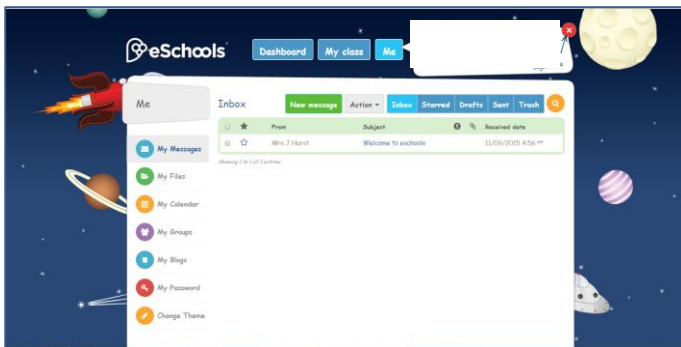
eSchools

Dashboard My class Me

Me

Inbox New message Action Inbox Starred Drafts Sent Trash

| | From | Subject | Received date |
|---|---|---|---|
| | Mrs J Hurst | Welcome to eschools | 11/09/2015 4:56 pm |

Showing 1 to 1 of 1 entries

My Messages
My Files
My Calendar
My Groups
My Blogs
My Password
Change Theme